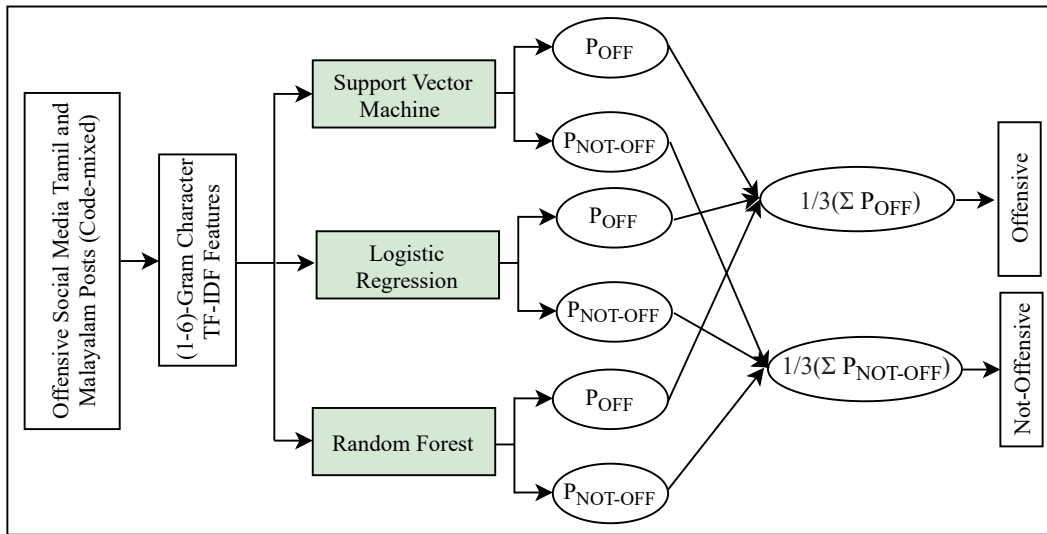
Offensive Social Media Tamil and Malayalam Posts (Code-mixed)

(1-6)-Gram Character TF-IDF Features

Support Vector Machine

$P_{OFF}$

$P_{NOT-OFF}$

Logistic Regression

$P_{OFF}$

$P_{NOT-OFF}$

Random Forest

$P_{OFF}$

$P_{NOT-OFF}$

$1/3(\Sigma P_{OFF})$

$1/3(\Sigma P_{NOT-OFF})$

Offensive

Not-Offensive